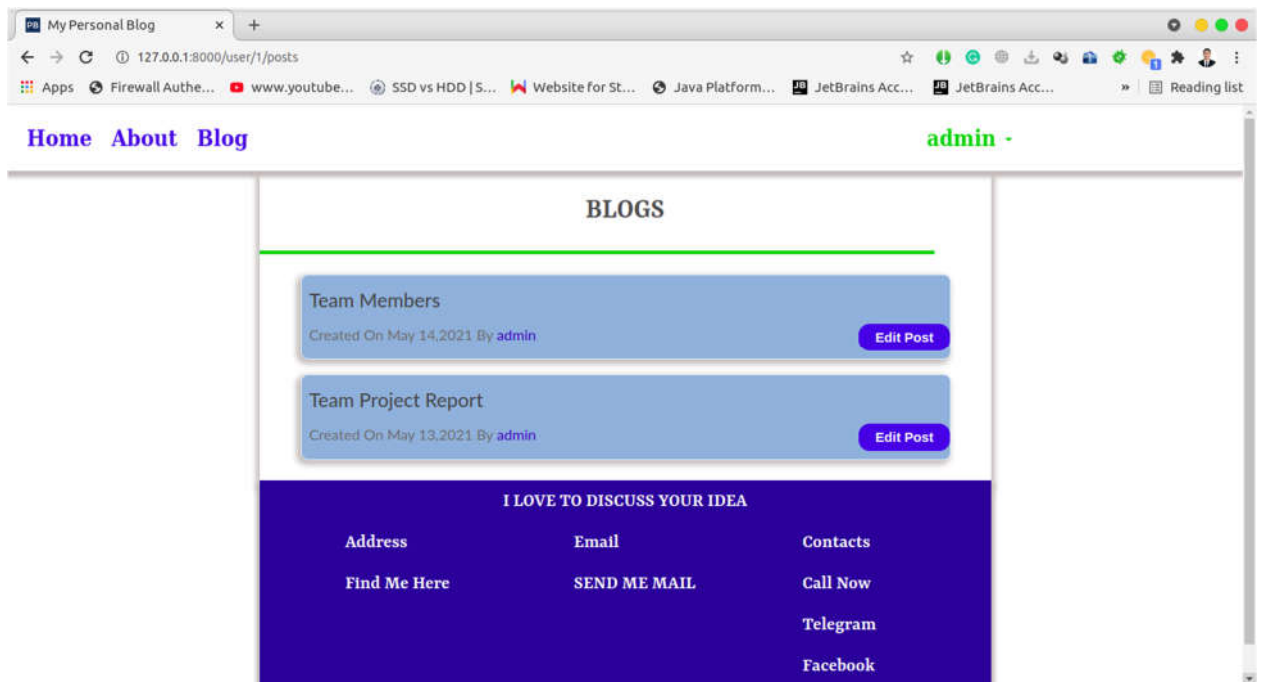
My Personal Blog ×  +

127.0.0.1:8000/user/1/posts

Apps  Firewall Authe...  www.youtube...  SSD vs HDD | S...  Website for St...  Java Platform...  JetBrains Acc...  JetBrains Acc...  »  Reading list

Home  About  Blog  admin

BLOGS

Team Members

Created On May 14,2021 By admin

Edit Post

Team Project Report

Created On May 13,2021 By admin

Edit Post

I LOVE TO DISCUSS YOUR IDEA

Address

Find Me Here

Email

SEND ME MAIL

Contacts

Call Now

Telegram

Facebook